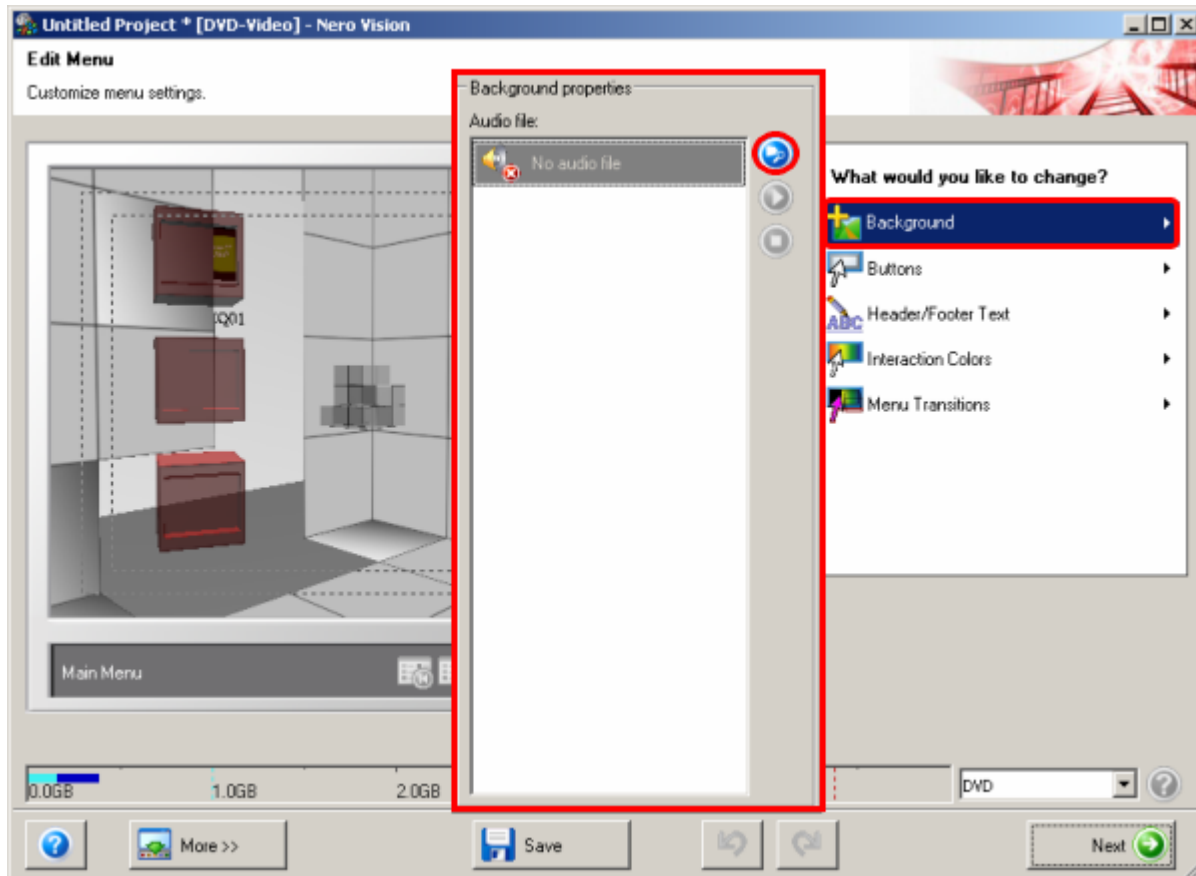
Untitled Project * [DVD-Video] - Nero Vision

Edit Menu

Customize menu settings.

Background properties

Audio file:

No audio file

What would you like to change?

Background

Buttons

Header/Footer Text

Interaction Colors

Menu Transitions

IQ01

Main Menu

0.0GB

1.0GB

2.0GB

DVD

More >>

Save

Next